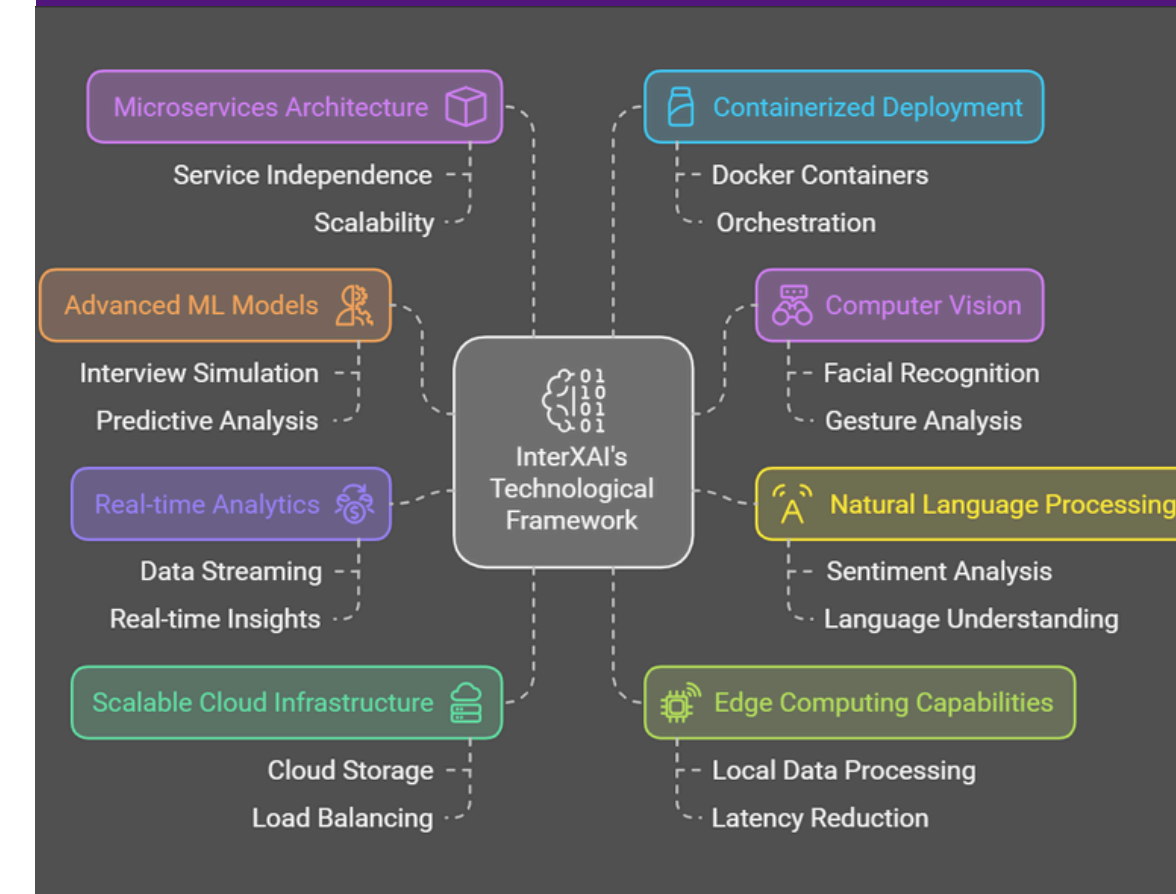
Microservices Architecture

Service Independence

Scalability

Containerized Deployment

Docker Containers

Orchestration

Advanced ML Models

Interview Simulation

Predictive Analysis

Computer Vision

Facial Recognition

Gesture Analysis

01
10
01
01

InterXAI's Technological Framework

Real-time Analytics

Data Streaming

Real-time Insights

Natural Language Processing

Sentiment Analysis

Language Understanding

Scalable Cloud Infrastructure

Cloud Storage

Load Balancing

Edge Computing Capabilities

Local Data Processing

Latency Reduction